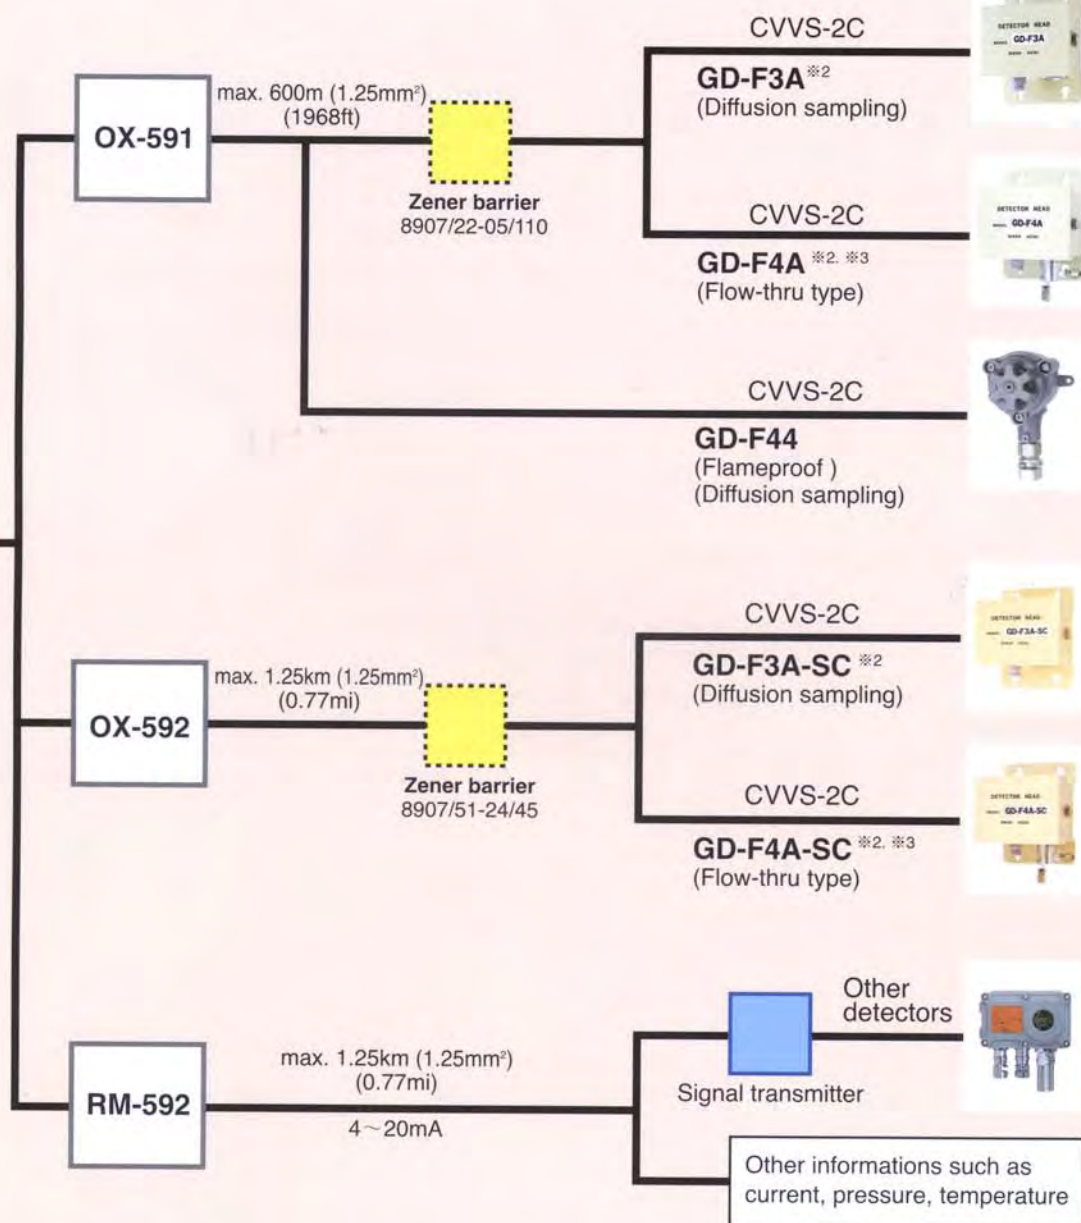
OX-591

max. 600m (1.25mm²)
(1968ft)

Zener barrier
8907/22-05/110

CVVS-2C

GD-F3A ※2
(Diffusion sampling)

DETECTOR HEAD
GD-F3A

CVVS-2C

GD-F4A ※2, ※3
(Flow-thru type)

DETECTOR HEAD
GD-F4A

CVVS-2C

GD-F44
(Flameproof )
(Diffusion sampling)

OX-592

max. 1.25km (1.25mm²)
(0.77mi)

Zener barrier
8907/51-24/45

CVVS-2C

GD-F3A-SC ※2
(Diffusion sampling)

DETECTOR HEAD
GD-F3A-SC

CVVS-2C

GD-F4A-SC ※2, ※3
(Flow-thru type)

DETECTOR HEAD
GD-F4A-SC

RM-592

max. 1.25km (1.25mm²)
(0.77mi)

4～20mA

Signal transmitter

Other detectors

Other informations such as current, pressure, temperature